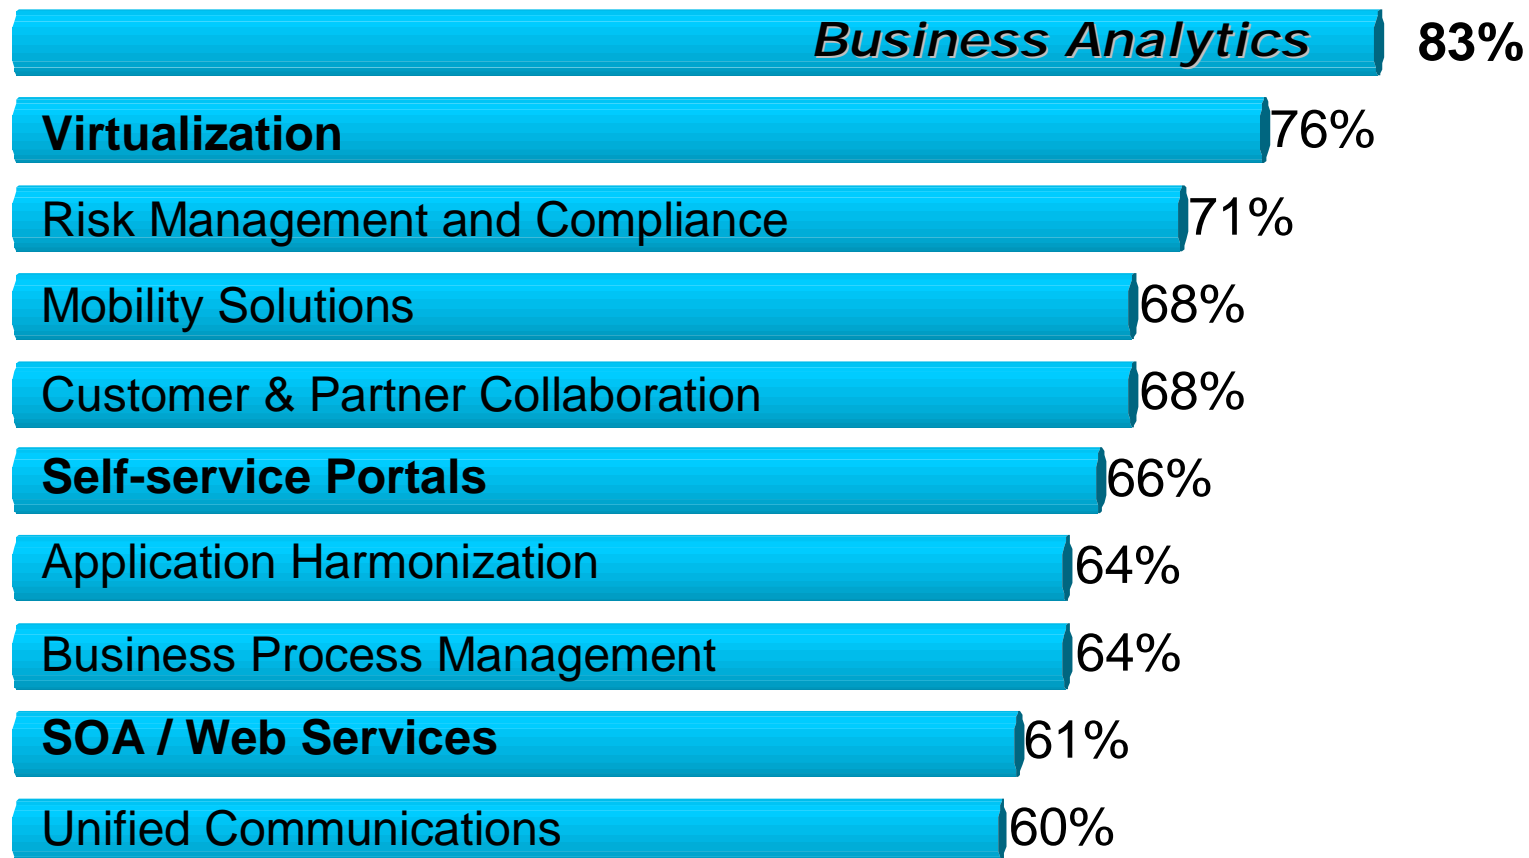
Business Analytics 83%

Virtualization 76%

Risk Management and Compliance 71%

Mobility Solutions 68%

Customer & Partner Collaboration 68%

Self-service Portals 66%

Application Harmonization 64%

Business Process Management 64%

SOA / Web Services 61%

Unified Communications 60%